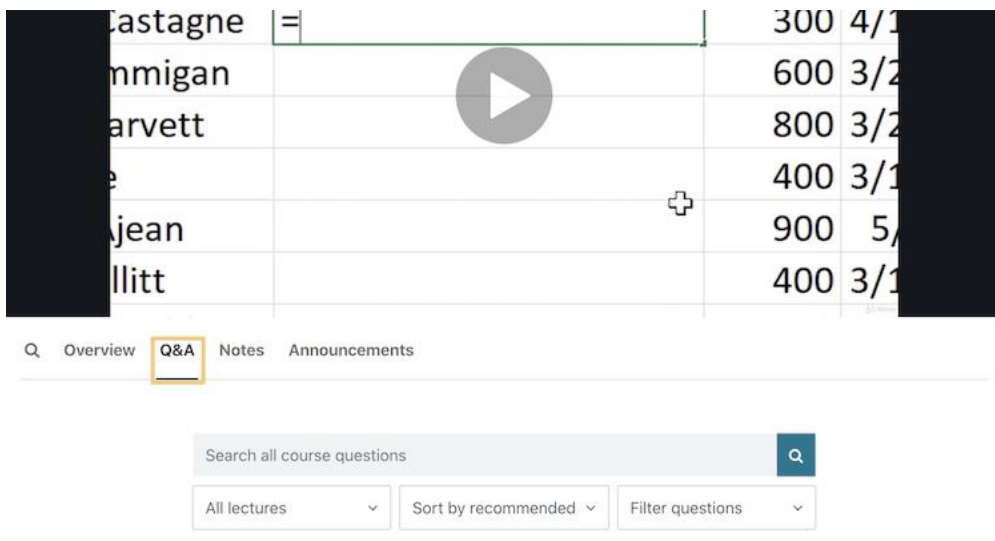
| astagne | = | 300 | 4/1 |
|---|---|---|---|
| mmigan | | 600 | 3/2 |
| arvett | | 800 | 3/2 |
| e | | 400 | 3/1 |
| jean | | 900 | 5/ |
| llitt | | 400 | 3/1 |

Overview Q&A Notes Announcements

Search all course questions

All lectures

Sort by recommended

Filter questions